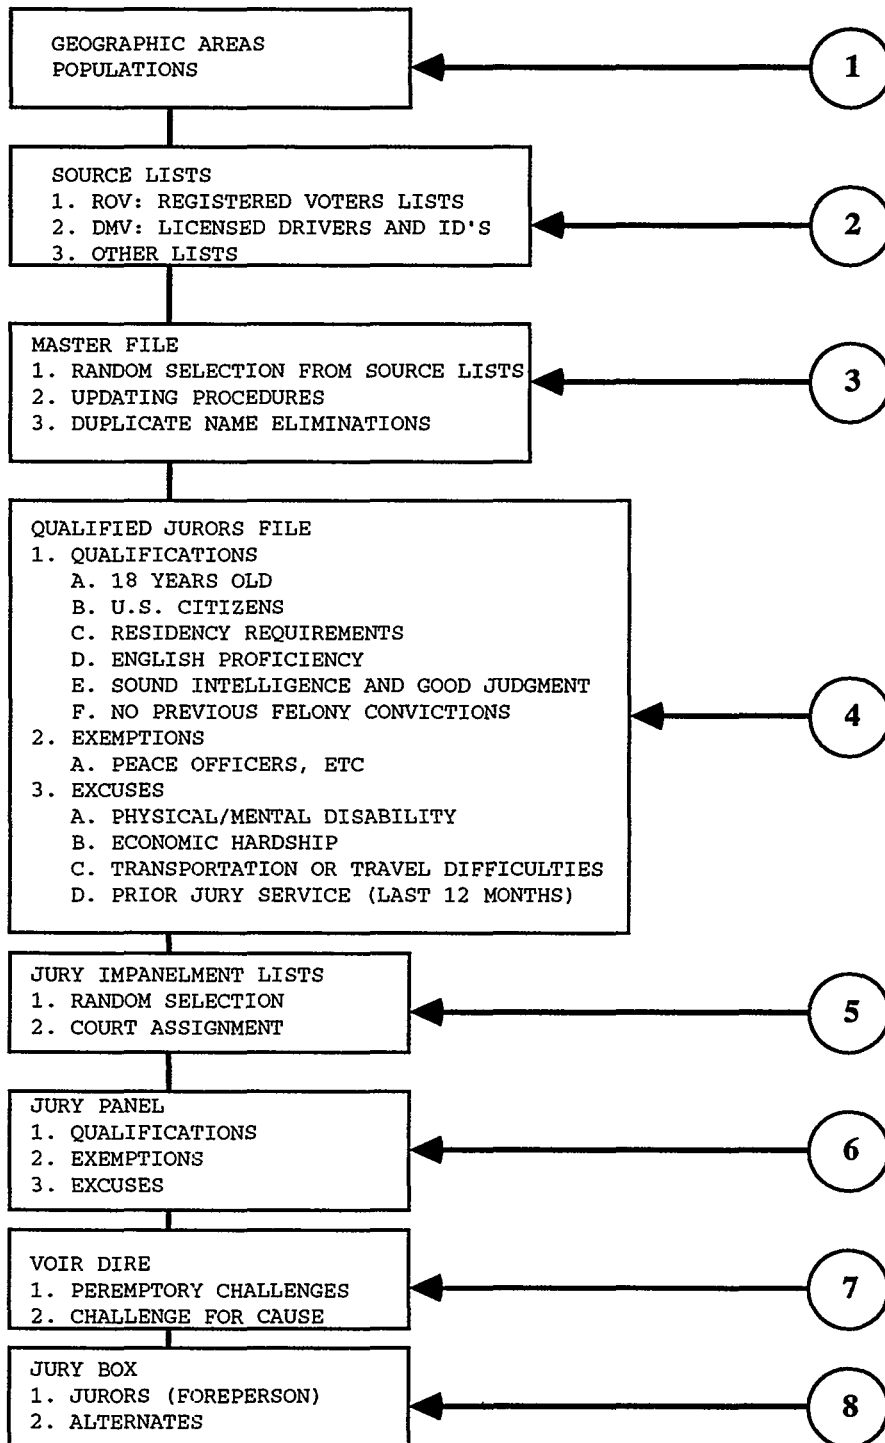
GEOGRAPHIC AREAS
POPULATIONS

1

SOURCE LISTS
1. ROV: REGISTERED VOTERS LISTS
2. DMV: LICENSED DRIVERS AND ID'S
3. OTHER LISTS

2

MASTER FILE
1. RANDOM SELECTION FROM SOURCE LISTS
2. UPDATING PROCEDURES
3. DUPLICATE NAME ELIMINATIONS

3

QUALIFIED JURORS FILE
1. QUALIFICATIONS
A. 18 YEARS OLD
B. U.S. CITIZENS
C. RESIDENCY REQUIREMENTS
D. ENGLISH PROFICIENCY
E. SOUND INTELLIGENCE AND GOOD JUDGMENT
F. NO PREVIOUS FELONY CONVICTIONS
2. EXEMPTIONS
A. PEACE OFFICERS, ETC
3. EXCUSES
A. PHYSICAL/MENTAL DISABILITY
B. ECONOMIC HARDSHIP
C. TRANSPORTATION OR TRAVEL DIFFICULTIES
D. PRIOR JURY SERVICE (LAST 12 MONTHS)

4

JURY IMPANELMENT LISTS
1. RANDOM SELECTION
2. COURT ASSIGNMENT

5

JURY PANEL
1. QUALIFICATIONS
2. EXEMPTIONS
3. EXCUSES

6

VOIR DIRE
1. PEREMPTORY CHALLENGES
2. CHALLENGE FOR CAUSE

7

JURY BOX
1. JURORS (FOREPERSON)
2. ALTERNATES

8